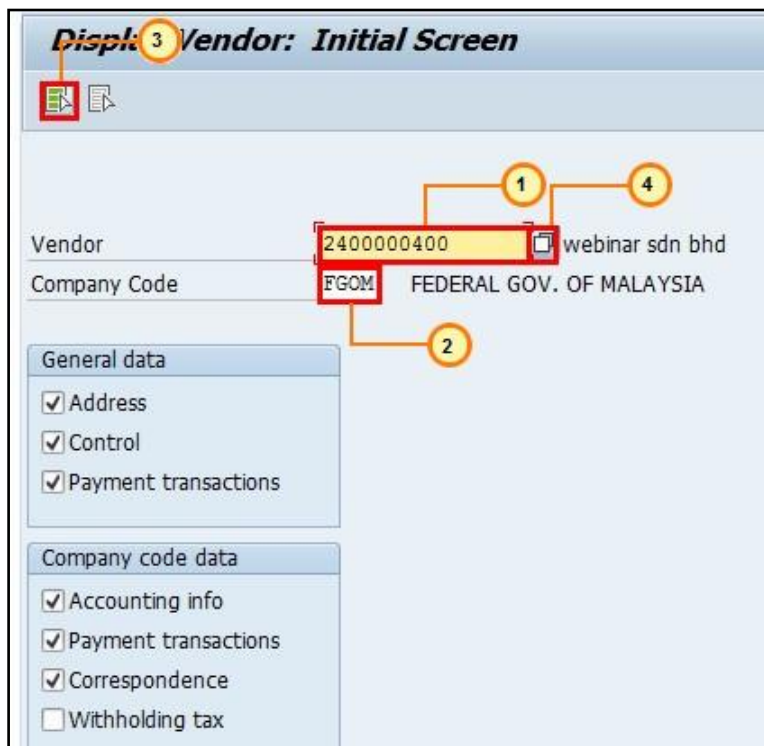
Displ 3 Vendor: Initial Screen

1 4

Vendor 2400000400 webinar sdn bhd
Company Code FGOM FEDERAL GOV. OF MALAYSIA

2

General data
Address
Control
Payment transactions

Company code data
Accounting info
Payment transactions
Correspondence
Withholding tax